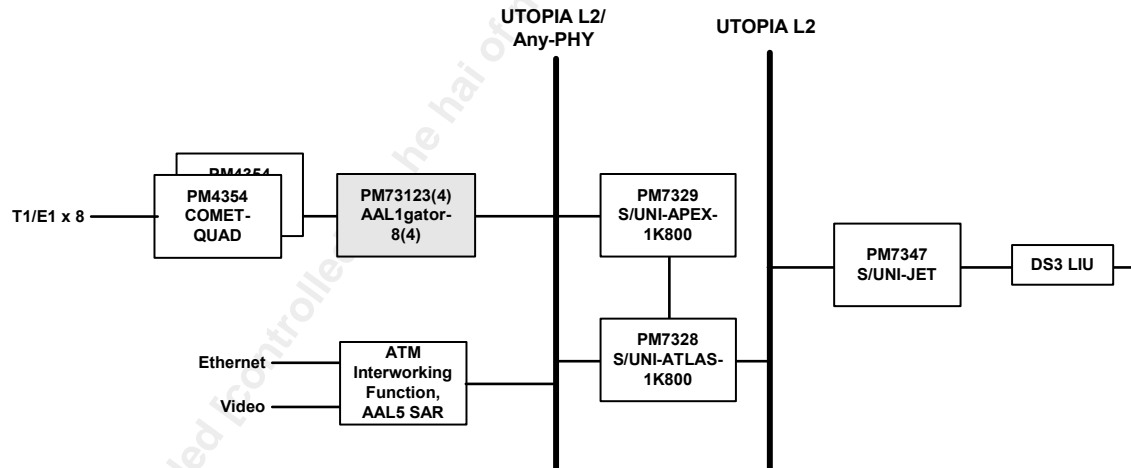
UTOPIA L2/
Any-PHY

UTOPIA L2

PM4354

T1/E1 x 8

PM4354
COMET-
QUAD

PM73123(4)
AAL1gator-
8(4)

PM7329
S/UNI-APEX-
1K800

PM7347
S/UNI-JET

DS3 LIU

PM7328
S/UNI-ATLAS-
1K800

Ethernet

Video

ATM
Interworking
Function,
AAL5 SAR

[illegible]ed Controlled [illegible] he hai o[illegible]